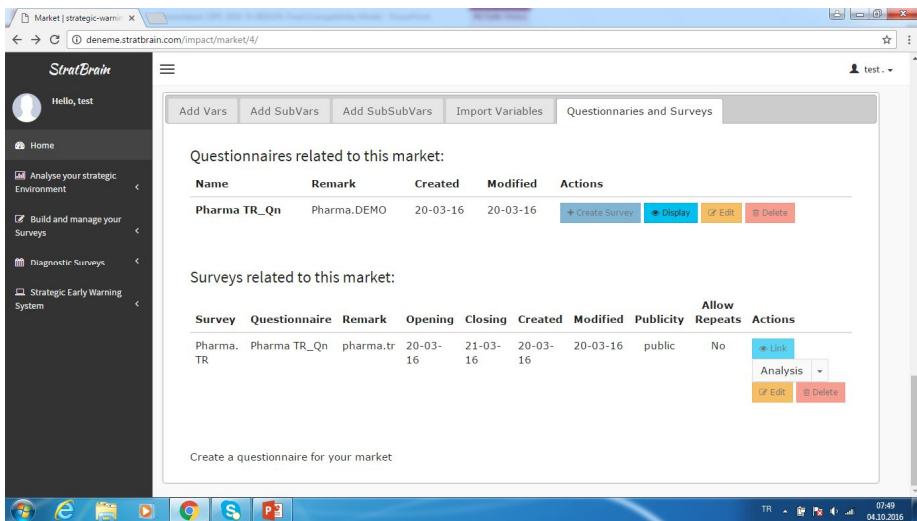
Market | strategic-warnin ×

deneme.stratbrain.com/impact/market/4/

StratBrain

test

Hello, test

Home

Analyse your strategic Environment

Build and manage your Surveys

Diagnostic Surveys

Strategic Early Warning System

Add Vars | Add SubVars | Add SubSubVars | Import Variables | Questionnaries and Surveys

Questionnaires related to this market:

| Name | Remark | Created | Modified | Actions |
|---|---|---|---|---|
| Pharma TR_Qn | Pharma.DEMO | 20-03-16 | 20-03-16 | + Create Survey  Display  Edit  Delete |

Surveys related to this market:

| Survey | Questionnaire | Remark | Opening | Closing | Created | Modified | Publicity | Allow Repeats | Actions |
|---|---|---|---|---|---|---|---|---|---|
| Pharma. TR | Pharma TR_Qn | pharma.tr | 20-03-16 | 21-03-16 | 20-03-16 | 20-03-16 | public | No | Link  Analysis  Edit  Delete |

Create a questionnaire for your market

TR 07:49 04.10.2016